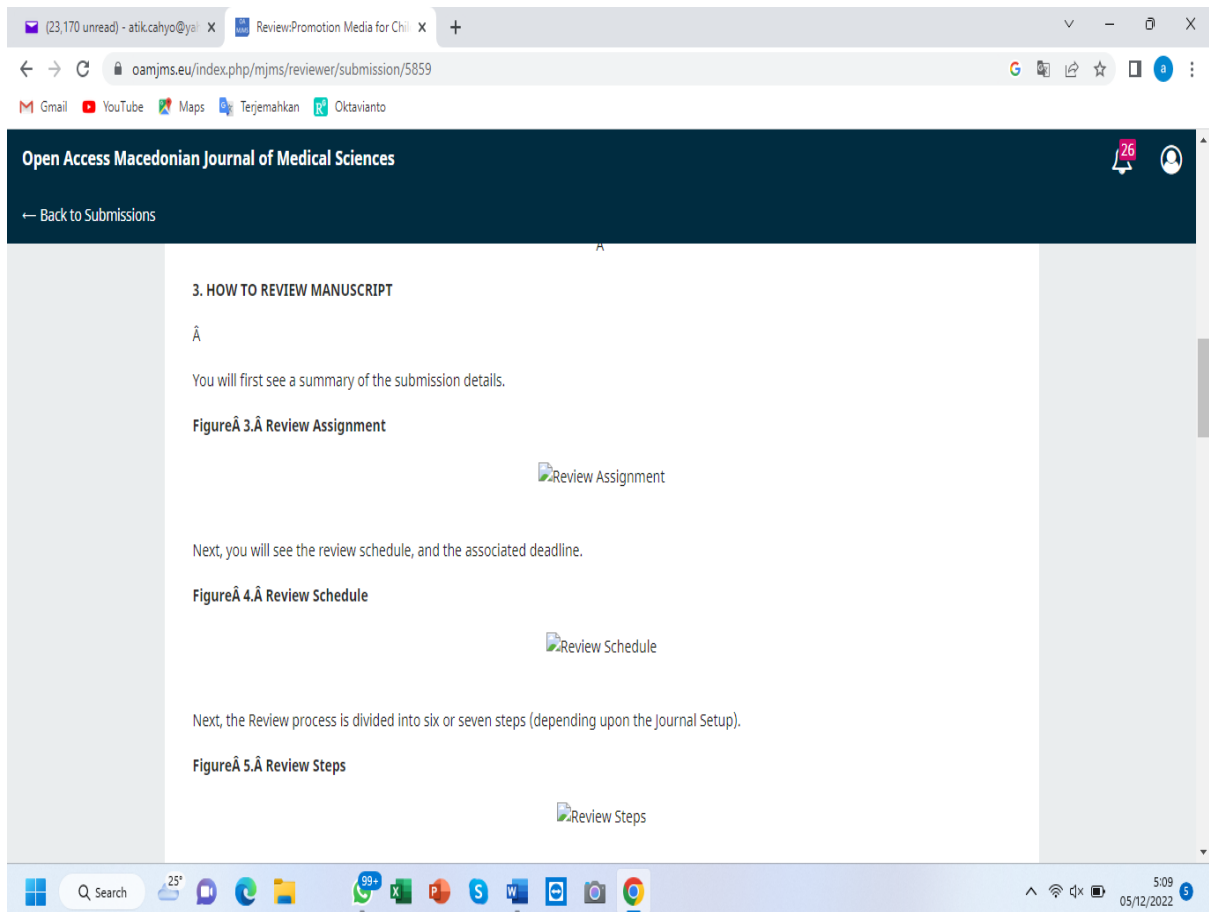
(23,170 unread) - atik.cahyo@ya X
Review:Promotion Media for Chi X
+

oamjms.eu/index.php/mjms/reviewer/submission/5859

Gmail YouTube Maps Terjemahkan Oktavianto

Open Access Macedonian Journal of Medical Sciences

26

← Back to Submissions

Â

3. HOW TO REVIEW MANUSCRIPT

Â

You will first see a summary of the submission details.

FigureÂ 3.Â Review Assignment

Review Assignment

Next, you will see the review schedule, and the associated deadline.

FigureÂ 4.Â Review Schedule

Review Schedule

Next, the Review process is divided into six or seven steps (depending upon the Journal Setup).

FigureÂ 5.Â Review Steps

Review Steps

Search 25° 99+

5:09
05/12/2022
5